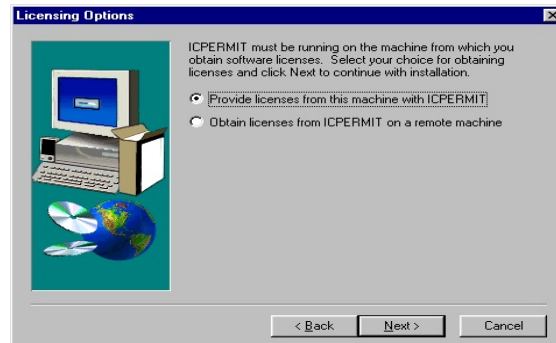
Licensing Options

ICPERMIT must be running on the machine from which you obtain software licenses. Select your choice for obtaining licenses and click Next to continue with installation.

Provide licenses from this machine with ICPERMIT

Obtain licenses from ICPERMIT on a remote machine

< Back

Next >

Cancel